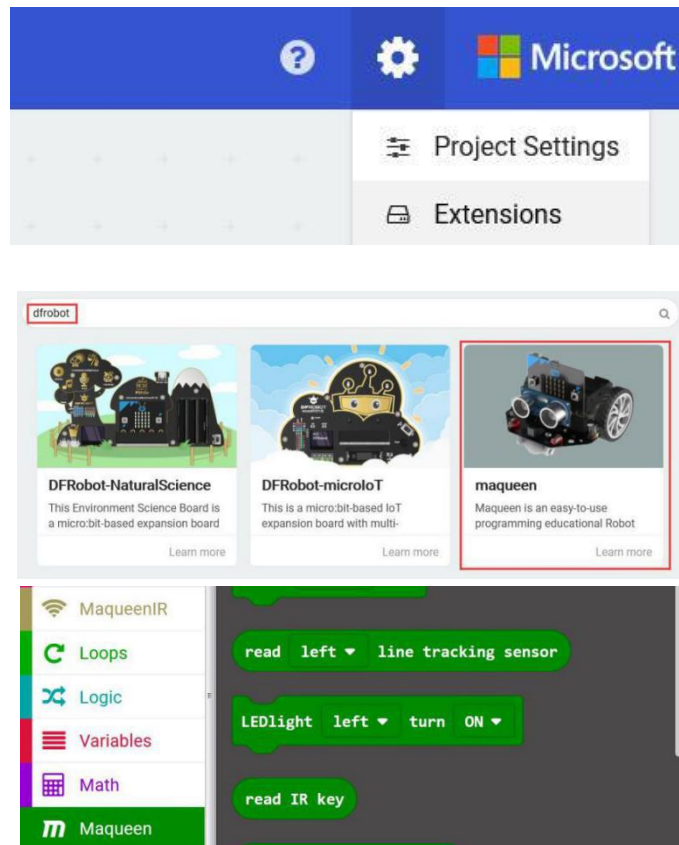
Microsoft

Project Settings

Extensions

dfrobot

DFRobot-NaturalScience
This Environment Science Board is a micro:bit-based expansion board
Learn more

DFRobot-microIoT
This is a micro:bit-based IoT expansion board with multi-
Learn more

maqueen
Maqueen is an easy-to-use programming educational Robot
Learn more

MaqueenIR
Loops
Logic
Variables
Math
Maqueen

read left ▾ line tracking sensor

LEDlight left ▾ turn ON ▾

read IR key